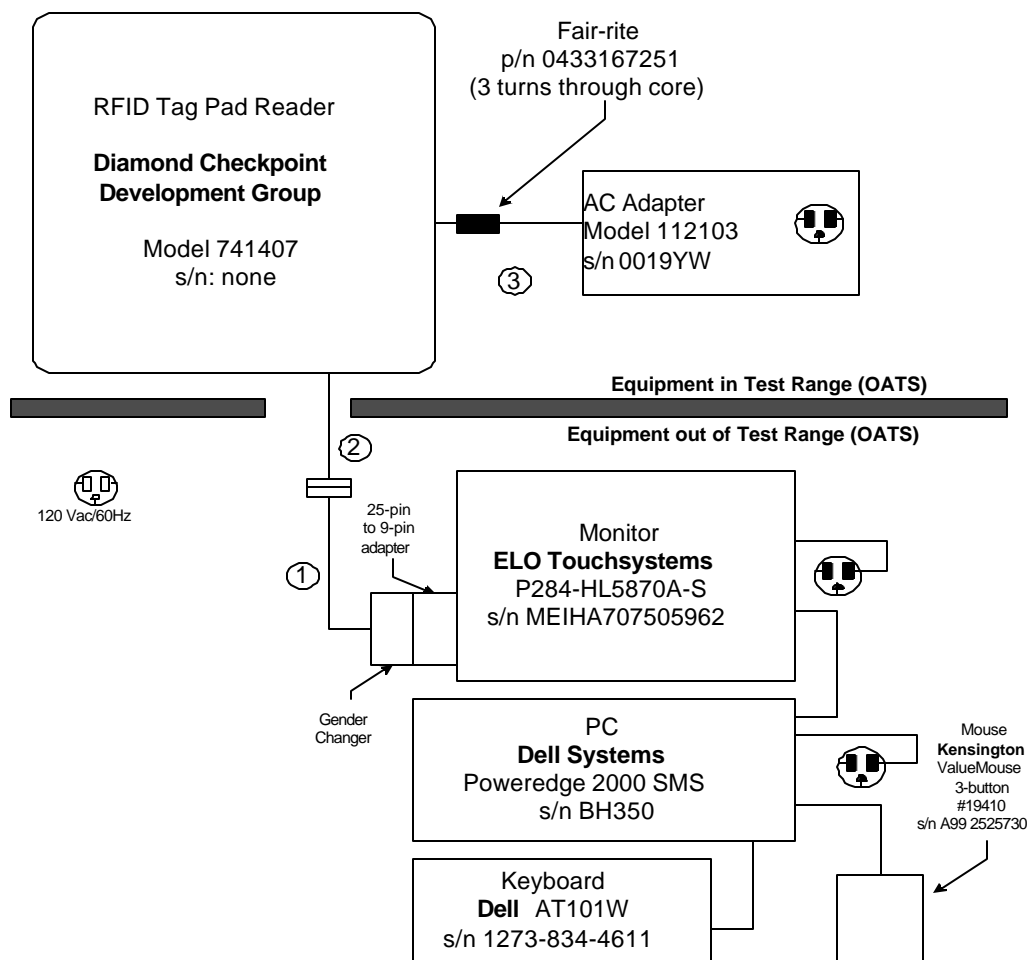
RFID Tag Pad Reader

**Diamond Checkpoint Development Group**

Model 741407
s/n: none

Fair-rite
p/n 0433167251
(3 turns through core)

AC Adapter
Model 112103
s/n 0019YW

3

Equipment in Test Range (OATS)

Equipment out of Test Range (OATS)

2

120 Vac/60Hz

1

25-pin to 9-pin adapter

Monitor
**ELO Touchsystems**
P284-HL5870A-S
s/n MEIHA707505962

Gender Changer

PC
**Dell Systems**
Poweredge 2000 SMS
s/n BH350

Mouse
**Kensington**
ValueMouse
3-button
#19410
s/n A99 2525730

Keyboard
**Dell** AT101W
s/n 1273-834-4611